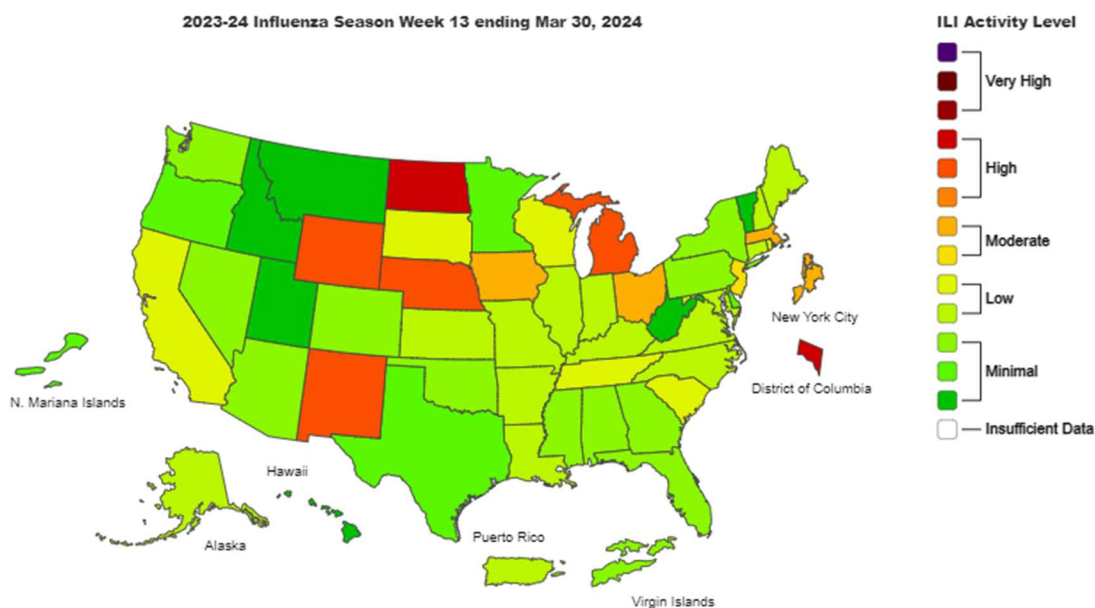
2023-24 Influenza Season Week 13 ending Mar 30, 2024

ILI Activity Level

Very High

High

Moderate

Low

Minimal

Insufficient Data

New York City

District of Columbia

N. Mariana Islands

Hawaii

Alaska

Puerto Rico

Virgin Islands